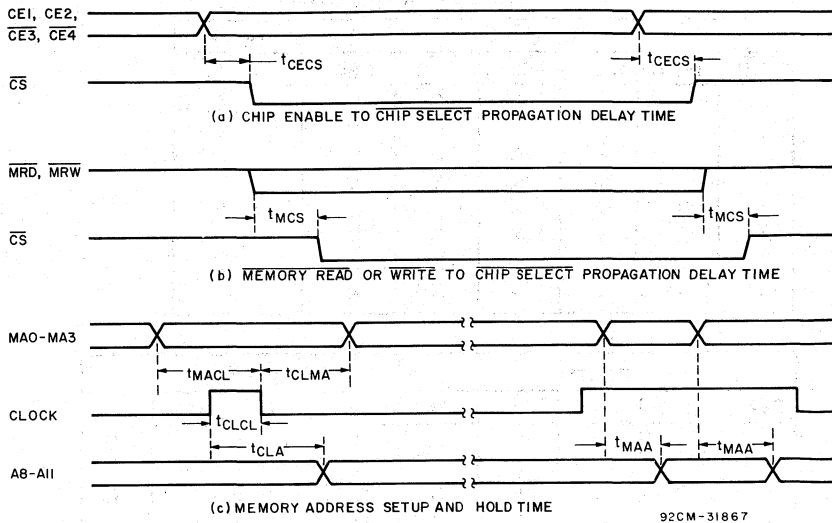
CE1, CE2, $\overline{CE3}$, $\overline{CE4}$

$t_{CECS}$

$t_{CECS}$

$\overline{CS}$

(a) CHIP ENABLE TO $\overline{\text{CHIP SELECT}}$ PROPAGATION DELAY TIME

$\overline{MRD}$, $\overline{MRW}$

$t_{MCS}$

$t_{MCS}$

$\overline{CS}$

(b) $\overline{\text{MEMORY READ}}$ OR $\overline{\text{WRITE}}$ TO $\overline{\text{CHIP SELECT}}$ PROPAGATION DELAY TIME

MA0-MA3

$t_{MACL}$

$t_{CLMA}$

CLOCK

$t_{CLCL}$

$t_{CLA}$

$t_{MAA}$

$t_{MAA}$

A8-A11

(c) MEMORY ADDRESS SETUP AND HOLD TIME

92CM-31867